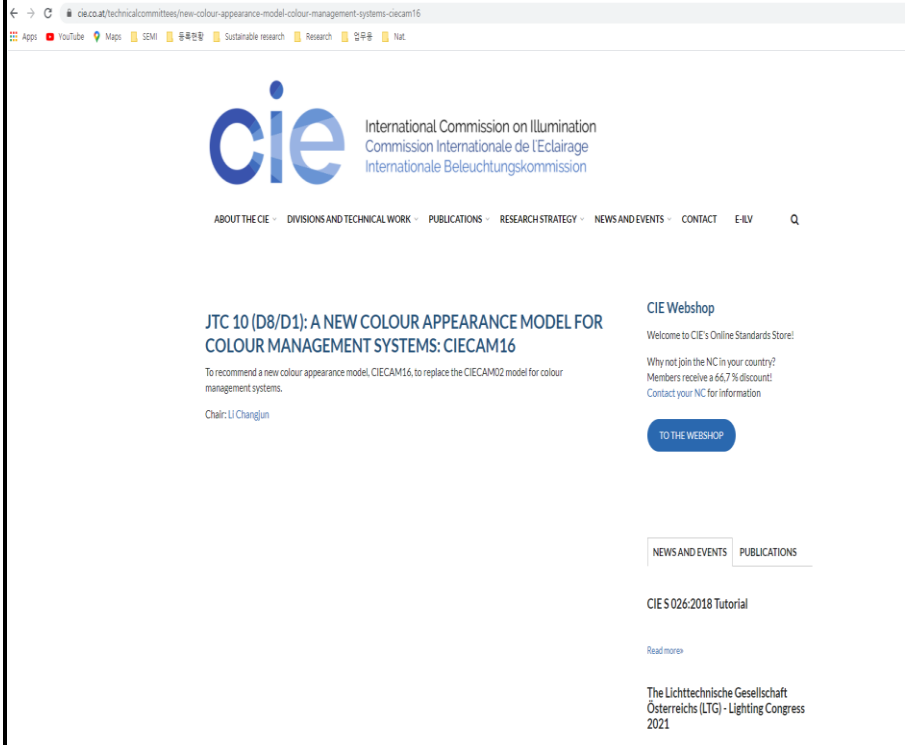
cie.co.at/technicalcommittees/new-colour-appearance-model-colour-management-systems-ciecam16

Apps YouTube Maps SEMI 등록현황 Sustainable research Research 업무용 Nat.

cie

International Commission on Illumination
Commission Internationale de l'Eclairage
Internationale Beleuchtungskommission

ABOUT THE CIE DIVISIONS AND TECHNICAL WORK PUBLICATIONS RESEARCH STRATEGY NEWS AND EVENTS CONTACT E-ILV

JTC 10 (D8/D1): A NEW COLOUR APPEARANCE MODEL FOR COLOUR MANAGEMENT SYSTEMS: CIECAM16

To recommend a new colour appearance model, CIECAM16, to replace the CIECAM02 model for colour management systems.

Chair: Li Changjun

CIE Webshop

Welcome to CIE's Online Standards Store!

Why not join the NC in your country? Members receive a 66,7 % discount! Contact your NC for information

TO THE WEBSHOP

NEWS AND EVENTS PUBLICATIONS

CIE S 026:2018 Tutorial

Read more»

The Lichttechnische Gesellschaft Österreichs (LTG) - Lighting Congress 2021